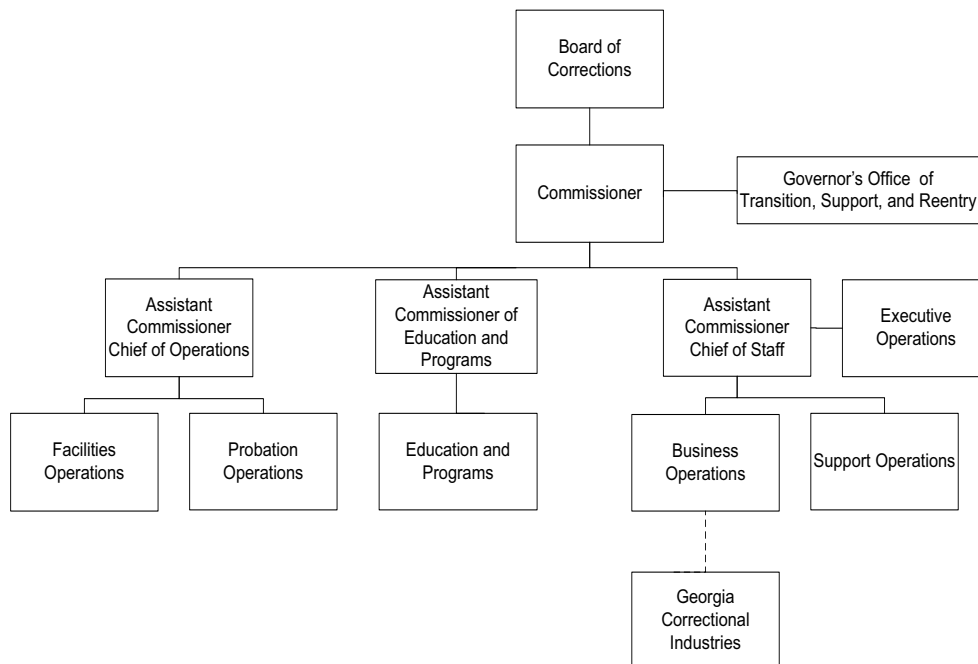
Board of Corrections

Commissioner

Governor's Office of Transition, Support, and Reentry

Assistant Commissioner Chief of Operations

Assistant Commissioner of Education and Programs

Assistant Commissioner Chief of Staff

Executive Operations

Facilities Operations

Probation Operations

Education and Programs

Business Operations

Support Operations

Georgia Correctional Industries